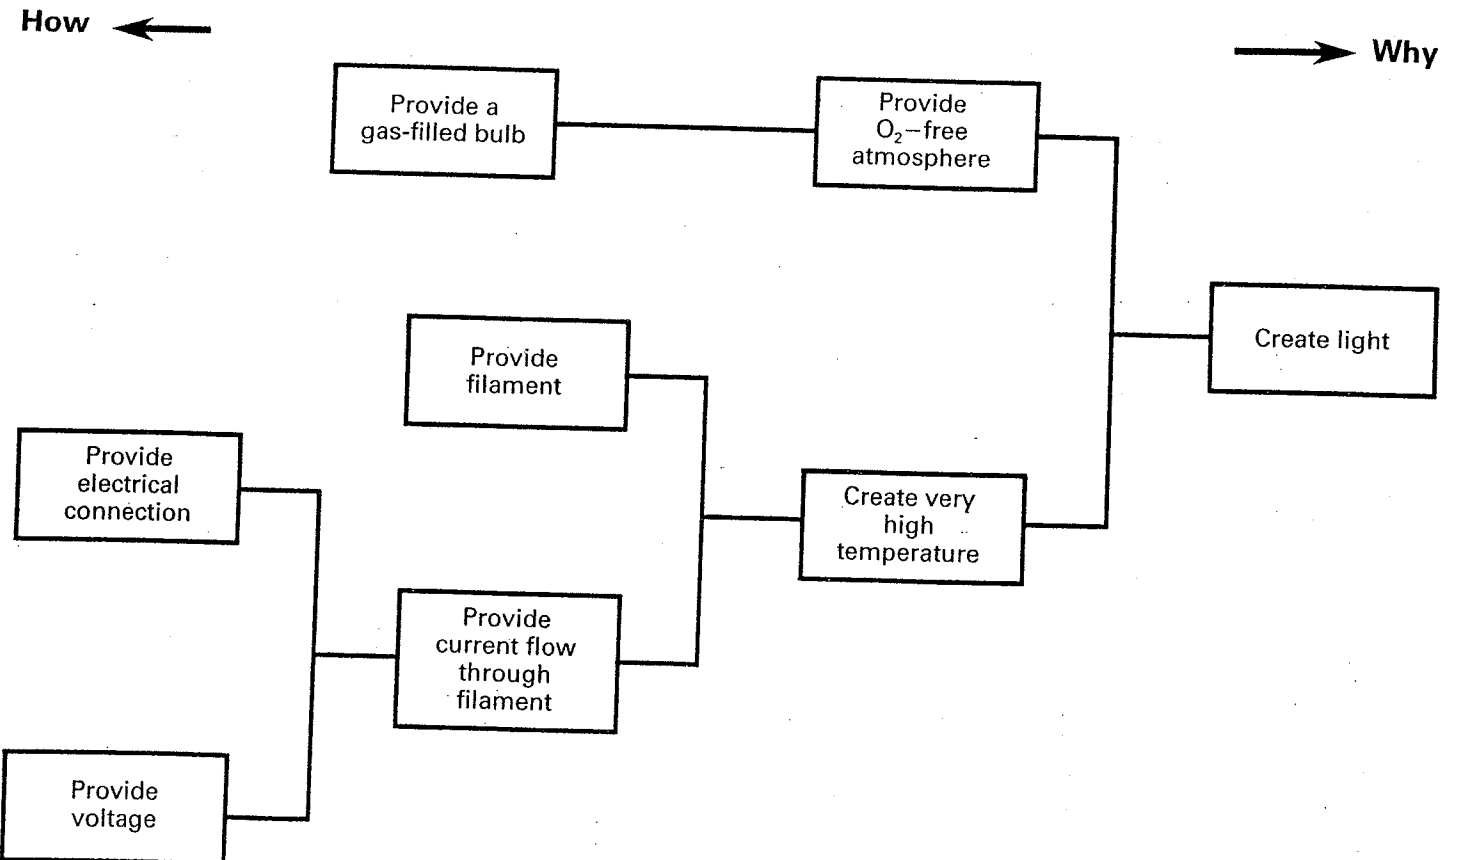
How

Why

Provide a gas-filled bulb

Provide $O_2$−free atmosphere

Create light

Provide filament

Provide electrical connection

Create very high temperature

Provide current flow through filament

Provide voltage